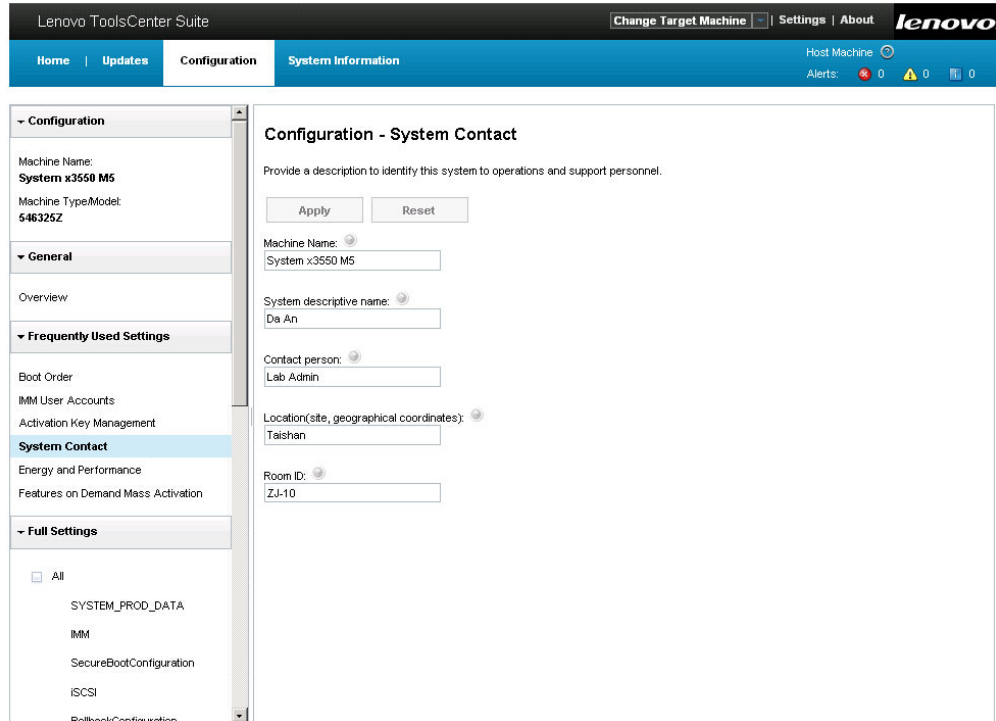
Lenovo ToolsCenter Suite

Change Target Machine | Settings | About

lenovo

Home | Updates Configuration System Information

Host Machine

Alerts: 0 0 0

Configuration

Machine Name:
System x3550 M5

Machine Type/Model:
546325Z

General

Overview

Frequently Used Settings

Boot Order
IMM User Accounts
Activation Key Management
System Contact
Energy and Performance
Features on Demand Mass Activation

Full Settings

All
SYSTEM_PROD_DATA
IMM
SecureBootConfiguration
iSCSI
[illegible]

Configuration - System Contact

Provide a description to identify this system to operations and support personnel.

Apply Reset

Machine Name:
System x3550 M5

System descriptive name:
Da An

Contact person:
Lab Admin

Location(site, geographical coordinates):
Taishan

Room ID:
ZJ-10